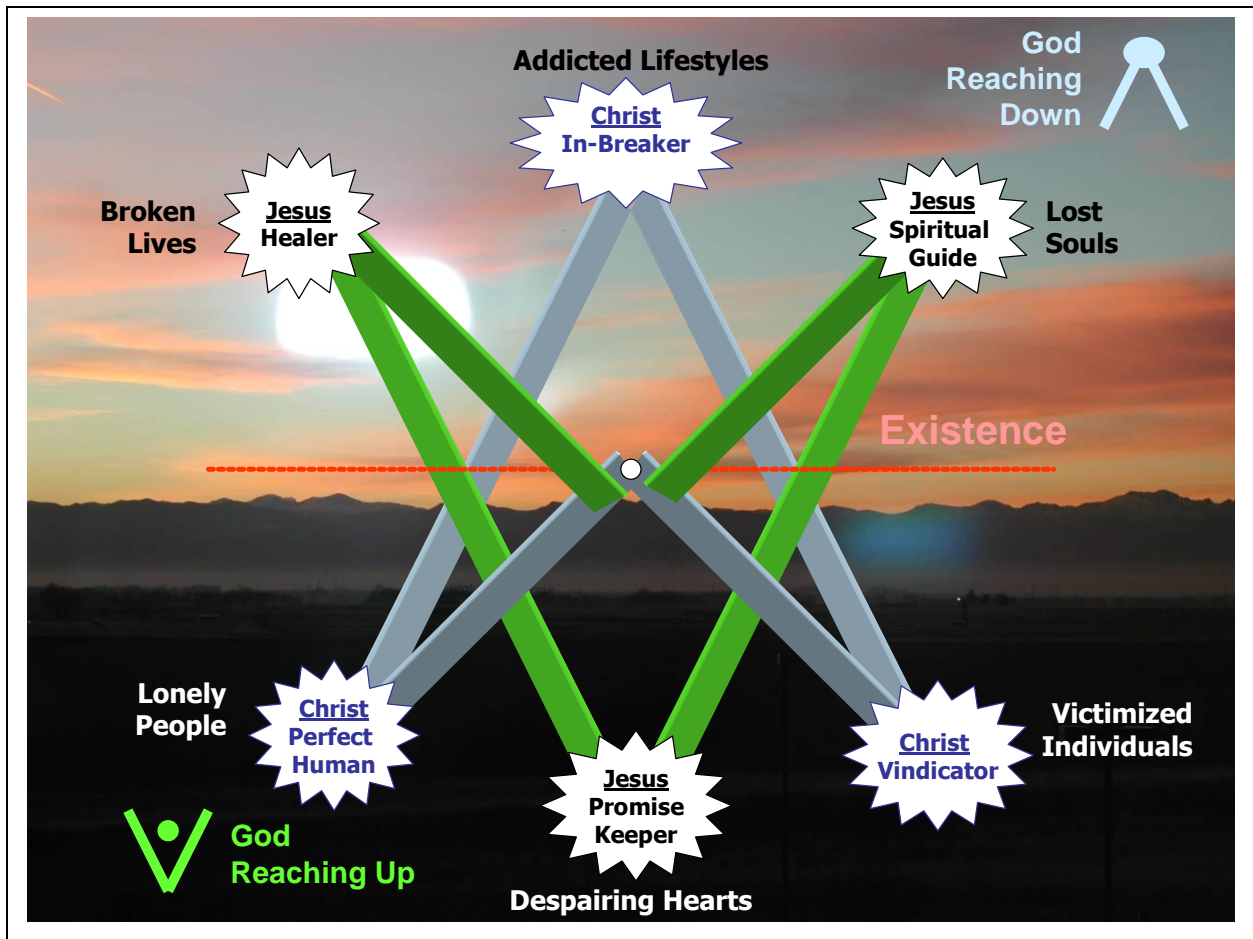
Addicted Lifestyles

Christ
In-Breaker

God
Reaching
Down

Broken
Lives

Jesus
Healer

Jesus
Spiritual
Guide

Lost
Souls

Existence

Lonely
People

Christ
Perfect
Human

Jesus
Promise
Keeper

Christ
Vindicator

Victimized
Individuals

God
Reaching Up

Despairing Hearts